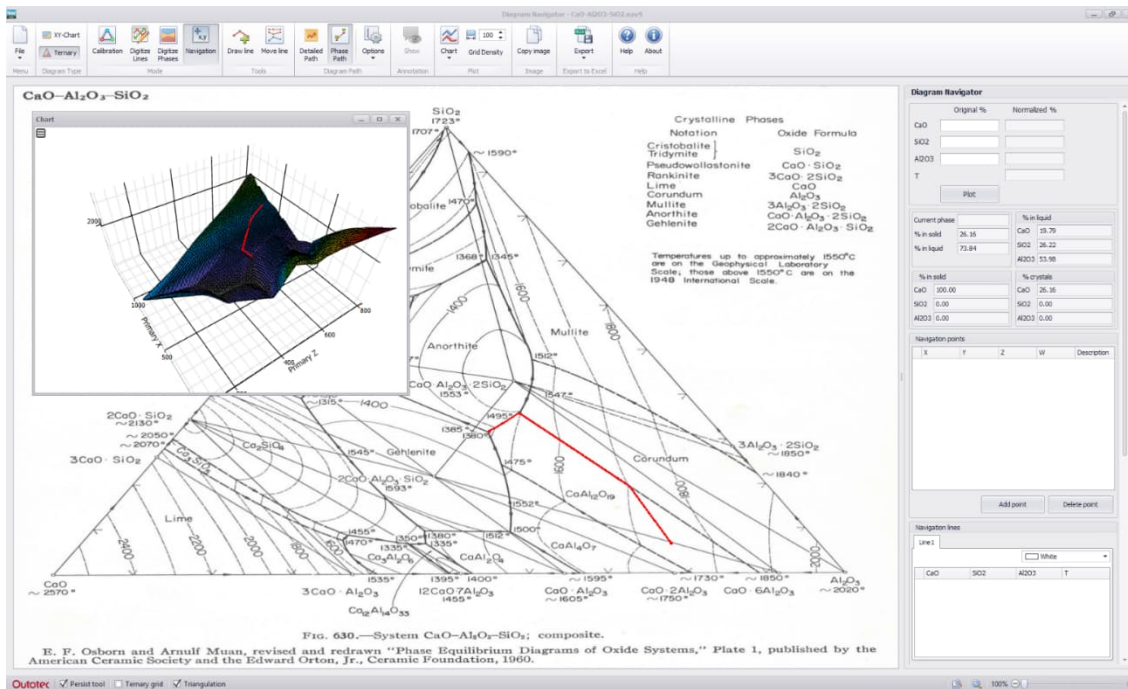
Diagram Navigator - CaO-Al2O3-SiO2.nav

File
Menu
XY-Chart
Ternary
Diagram Type
Calibration
Digitize Lines
Digitize Phases
Navigation
Mode
Draw line
Move line
Tools
Detailed Path
Phase Path
Options
Diagram Path
Show
Annotation
Chart
100
Grid Density
Plot
Copy image
Image
Export
Export to Excel
Help
About
Help

CaO–Al$_2$O$_3$–SiO$_2$

Chart

2000
1000
Primary X
500
400
Primary Z
600
800

SiO$_2$
1723°
1707°
~1590°
obalite 1470°
mite
1368°
1345°
1600
1400
Mullite
1800
Anorthite
1512°
CaO·Al$_2$O$_3$·2SiO$_2$
1553°
1547°
2CaO·SiO$_2$
~2130°
~2050°
~2070°
1315°
1400
1495°
1385°
1380°
3Al$_2$O$_3$·2SiO$_2$
~1850°
3CaO·SiO$_2$
Ca$_2$SiO$_4$
1545°
Gehlenite
2CaO·Al$_2$O$_3$·SiO$_2$
1593°
1475°
Corundum
~1840°
1552°
CaAl$_{12}$O$_{19}$
Lime
1455°
1470°
1335°
1380°
1335°
1512°
1500°
CaAl$_2$O$_4$
CaAl$_4$O$_7$
Ca$_3$Al$_2$O$_6$
2400
2200
2000
1800
1600
2000
CaO
~2570°
1535°
1395°
1400°
~1595°
~1730°
~1850°
Al$_2$O$_3$
~2020°
3CaO·Al$_2$O$_3$
12CaO·7Al$_2$O$_3$
1455°
CaO·Al$_2$O$_3$
~1605°
CaO·2Al$_2$O$_3$
~1750°
CaO·6Al$_2$O$_3$
Ca$_{12}$Al$_{14}$O$_{33}$

Crystalline Phases
Notation | Oxide Formula
Cristobalite, Tridymite — SiO$_2$
Pseudowollastonite — CaO·SiO$_2$
Rankinite — 3CaO·2SiO$_2$
Lime — CaO
Corundum — Al$_2$O$_3$
Mullite — 3Al$_2$O$_3$·2SiO$_2$
Anorthite — CaO·Al$_2$O$_3$·2SiO$_2$
Gehlenite — 2CaO·Al$_2$O$_3$·SiO$_2$

Temperatures up to approximately 1550°C are on the Geophysical Laboratory Scale; those above 1550°C are on the 1948 International Scale.

FIG. 630.—System CaO–Al$_2$O$_3$–SiO$_2$; composite.

E. F. Osborn and Arnulf Muan, revised and redrawn "Phase Equilibrium Diagrams of Oxide Systems," Plate 1, published by the American Ceramic Society and the Edward Orton, Jr., Ceramic Foundation, 1960.

Diagram Navigator
Original % | Normalized %
CaO
SiO2
Al2O3
T
Plot

Current phase
% in solid 26.16
% in liquid 73.84
% in liquid
CaO 19.79
SiO2 26.22
Al2O3 53.98
% in solid
CaO 100.00
SiO2 0.00
Al2O3 0.00
% crystals
CaO 26.16
SiO2 0.00
Al2O3 0.00

Navigation points
X | Y | Z | W | Description
Add point
Delete point

Navigation lines
Line 1
White
CaO | SiO2 | Al2O3 | T

Outotec
Persist tool
Ternary grid
Triangulation
100%